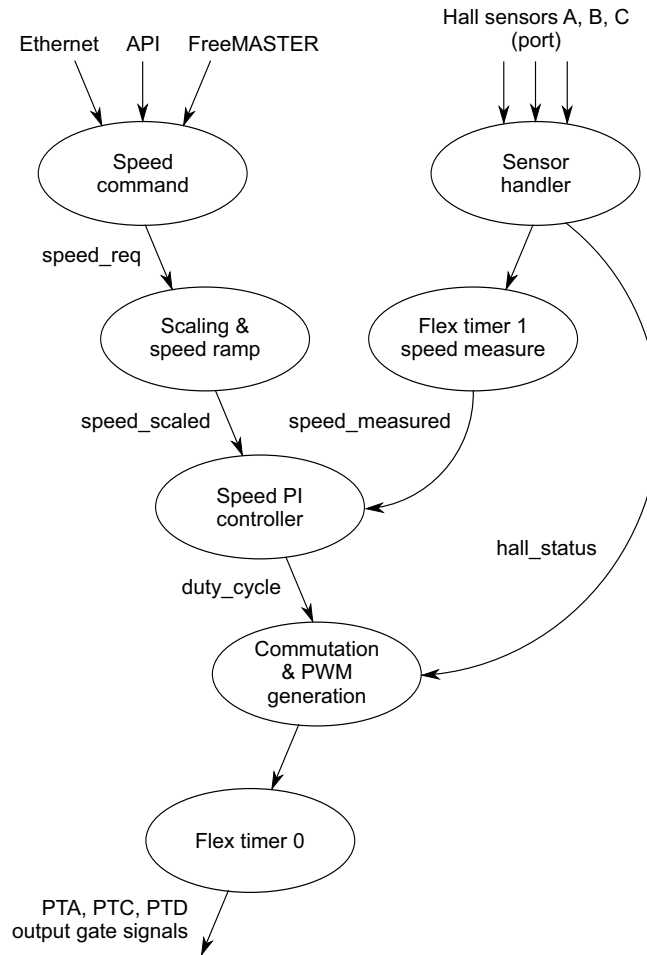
Ethernet API FreeMASTER

Hall sensors A, B, C (port)

Speed command

Sensor handler

speed_req

Scaling & speed ramp

Flex timer 1 speed measure

speed_scaled

speed_measured

Speed PI controller

hall_status

duty_cycle

Commutation & PWM generation

Flex timer 0

PTA, PTC, PTD output gate signals